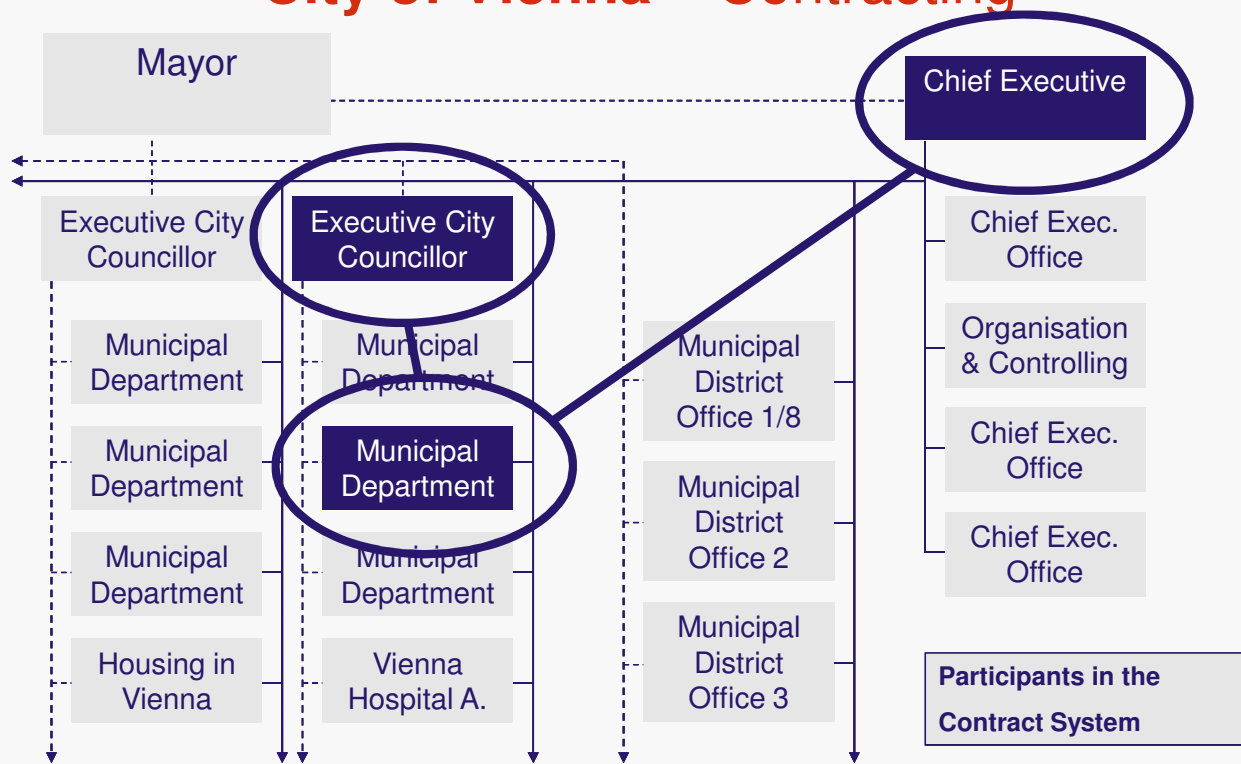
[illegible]

Mayor

Chief Executive

Executive City Councillor

Executive City Councillor

Chief Exec. Office

Municipal Department

Municipal Department

Municipal District Office 1/8

Organisation & Controlling

Municipal Department

Municipal Department

Chief Exec. Office

Municipal District Office 2

Municipal Department

Municipal Department

Chief Exec. Office

Housing in Vienna

Vienna Hospital A.

Municipal District Office 3

Participants in the Contract System